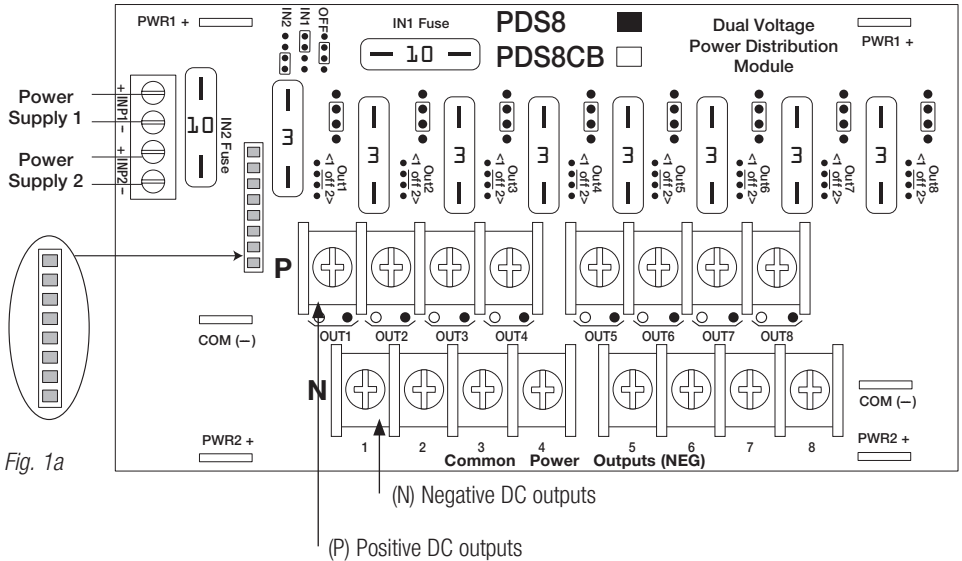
PWR1 +

IN2
IN1
OFF

IN1 Fuse

10

PDS8

PDS8CB

Dual Voltage Power Distribution Module

PWR1 +

Power Supply 1

Power Supply 2

+ INP1 –
+ INP2 –

10

IN2 Fuse

3

Out1 1 off 2

3

Out2 1 off 2

3

Out3 1 off 2

3

Out4 1 off 2

3

Out5 1 off 2

3

Out6 1 off 2

3

Out7 1 off 2

3

Out8 1 off 2

P

OUT1 OUT2 OUT3 OUT4 OUT5 OUT6 OUT7 OUT8

COM (–)

N

COM (–)

PWR2 +

1 2 3 4 5 6 7 8

Common Power Outputs (NEG)

PWR2 +

Fig. 1a

(N) Negative DC outputs

(P) Positive DC outputs